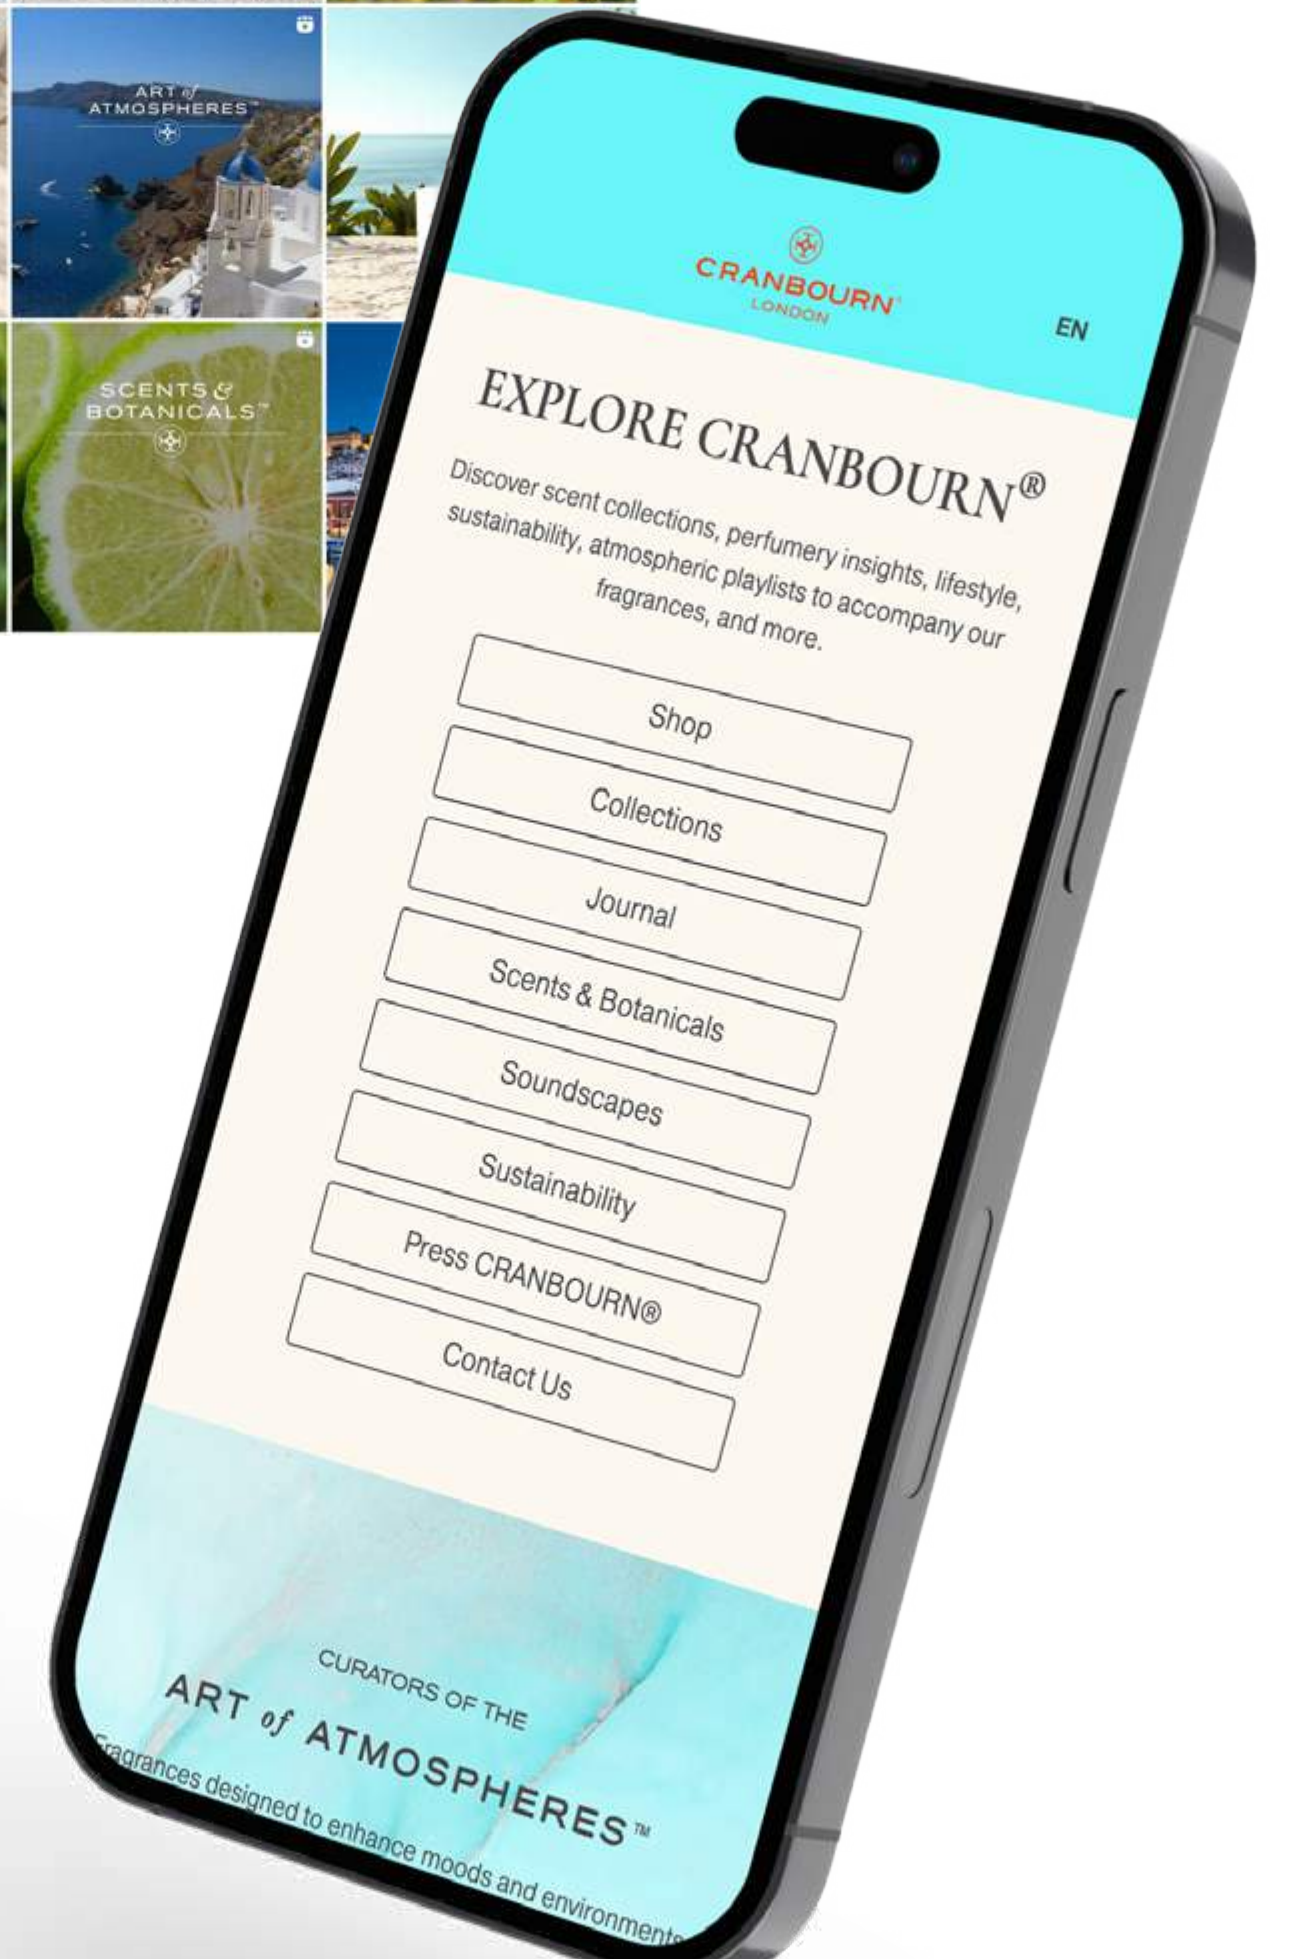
ART of ATMOSPHERES™

SCENTS & BOTANICALS™

CRANBOURN®
LONDON

EN

EXPLORE CRANBOURN®

Discover scent collections, perfumery insights, lifestyle, sustainability, atmospheric playlists to accompany our fragrances, and more.

Shop

Collections

Journal

Scents & Botanicals

Soundscapes

Sustainability

Press CRANBOURN®

Contact Us

CURATORS OF THE

ART of ATMOSPHERES™

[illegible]ragrances designed to enhance moods and environment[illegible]